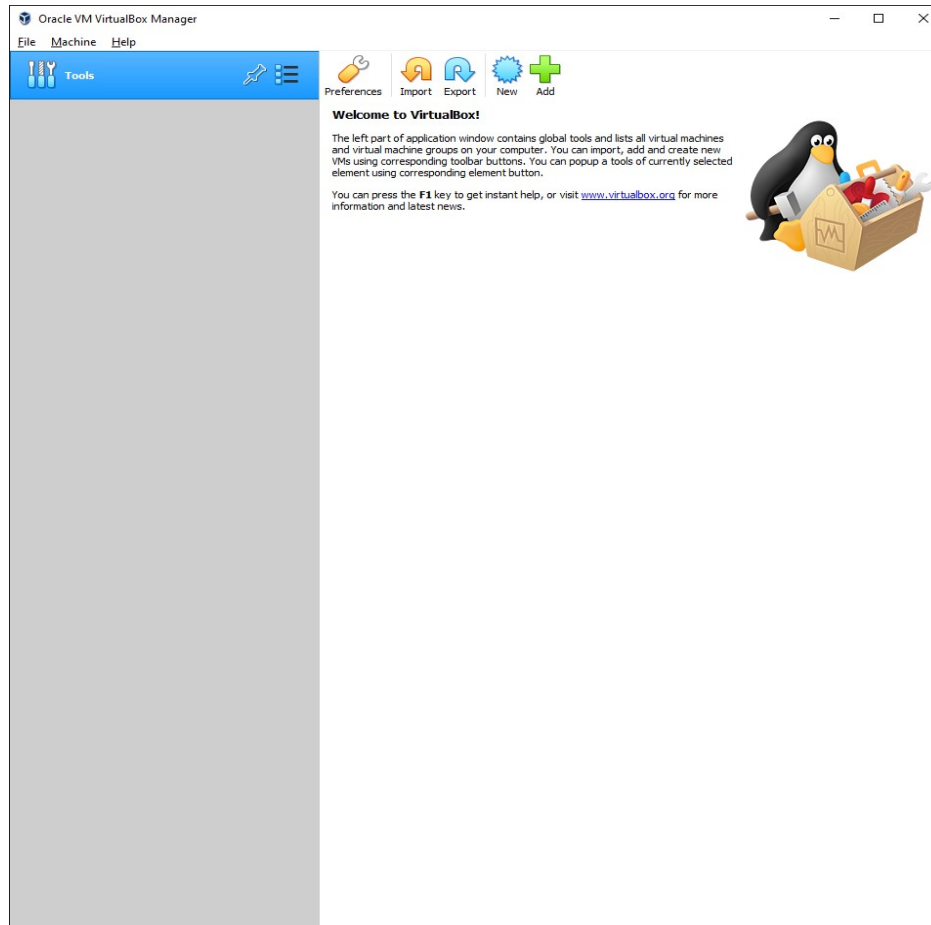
Oracle VM VirtualBox Manager

File Machine Help

Tools

Preferences Import Export New Add

**Welcome to VirtualBox!**

The left part of application window contains global tools and lists all virtual machines and virtual machine groups on your computer. You can import, add and create new VMs using corresponding toolbar buttons. You can popup a tools of currently selected element using corresponding element button.

You can press the **F1** key to get instant help, or visit www.virtualbox.org for more information and latest news.